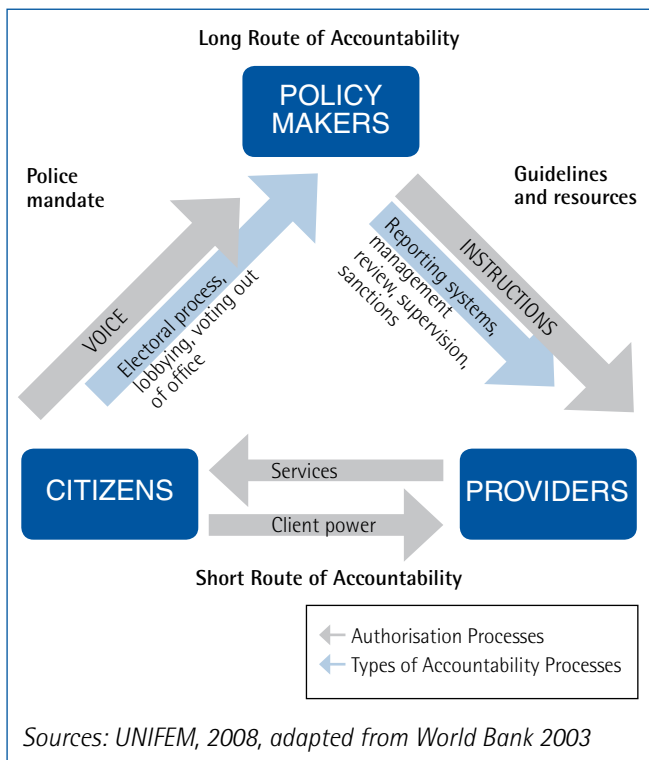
Long Route of Accountability

POLICY MAKERS

Police mandate

Guidelines and resources

VOICE

Electoral process, lobbying, voting out of office

Reporting systems, management review, supervision, sanctions

INSTRUCTIONS

CITIZENS

Services

Client power

PROVIDERS

Short Route of Accountability

Authorisation Processes

Types of Accountability Processes

Sources: UNIFEM, 2008, adapted from World Bank 2003